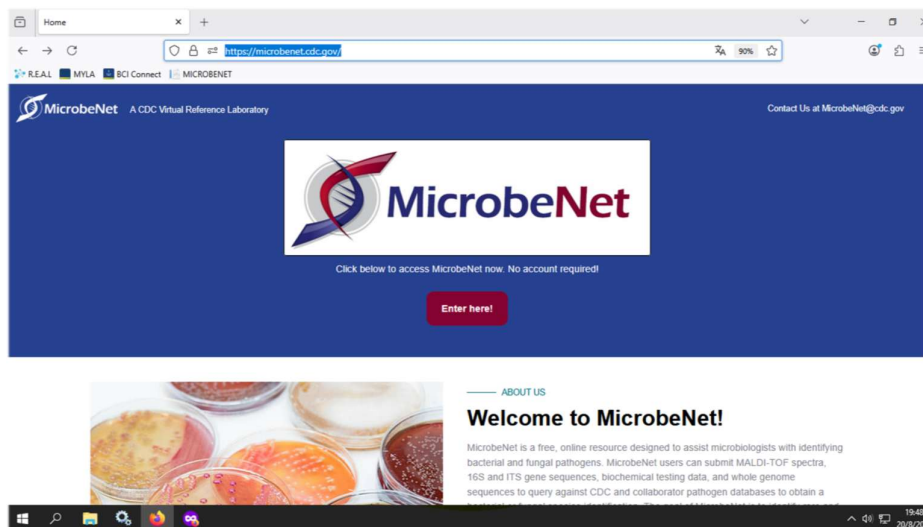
Home × +

https://microbenet.cdc.gov/ 90%

R.E.A.L MYLA BCI Connect MICROBENET

MicrobeNet A CDC Virtual Reference Laboratory

Contact Us at MicrobeNet@cdc.gov

MicrobeNet

Click below to access MicrobeNet now. No account required!

Enter here!

ABOUT US

Welcome to MicrobeNet!

MicrobeNet is a free, online resource designed to assist microbiologists with identifying bacterial and fungal pathogens. MicrobeNet users can submit MALDI-TOF spectra, 16S and ITS gene sequences, biochemical testing data, and whole genome sequences to query against CDC and collaborator pathogen databases to obtain a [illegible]

19:48
20/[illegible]